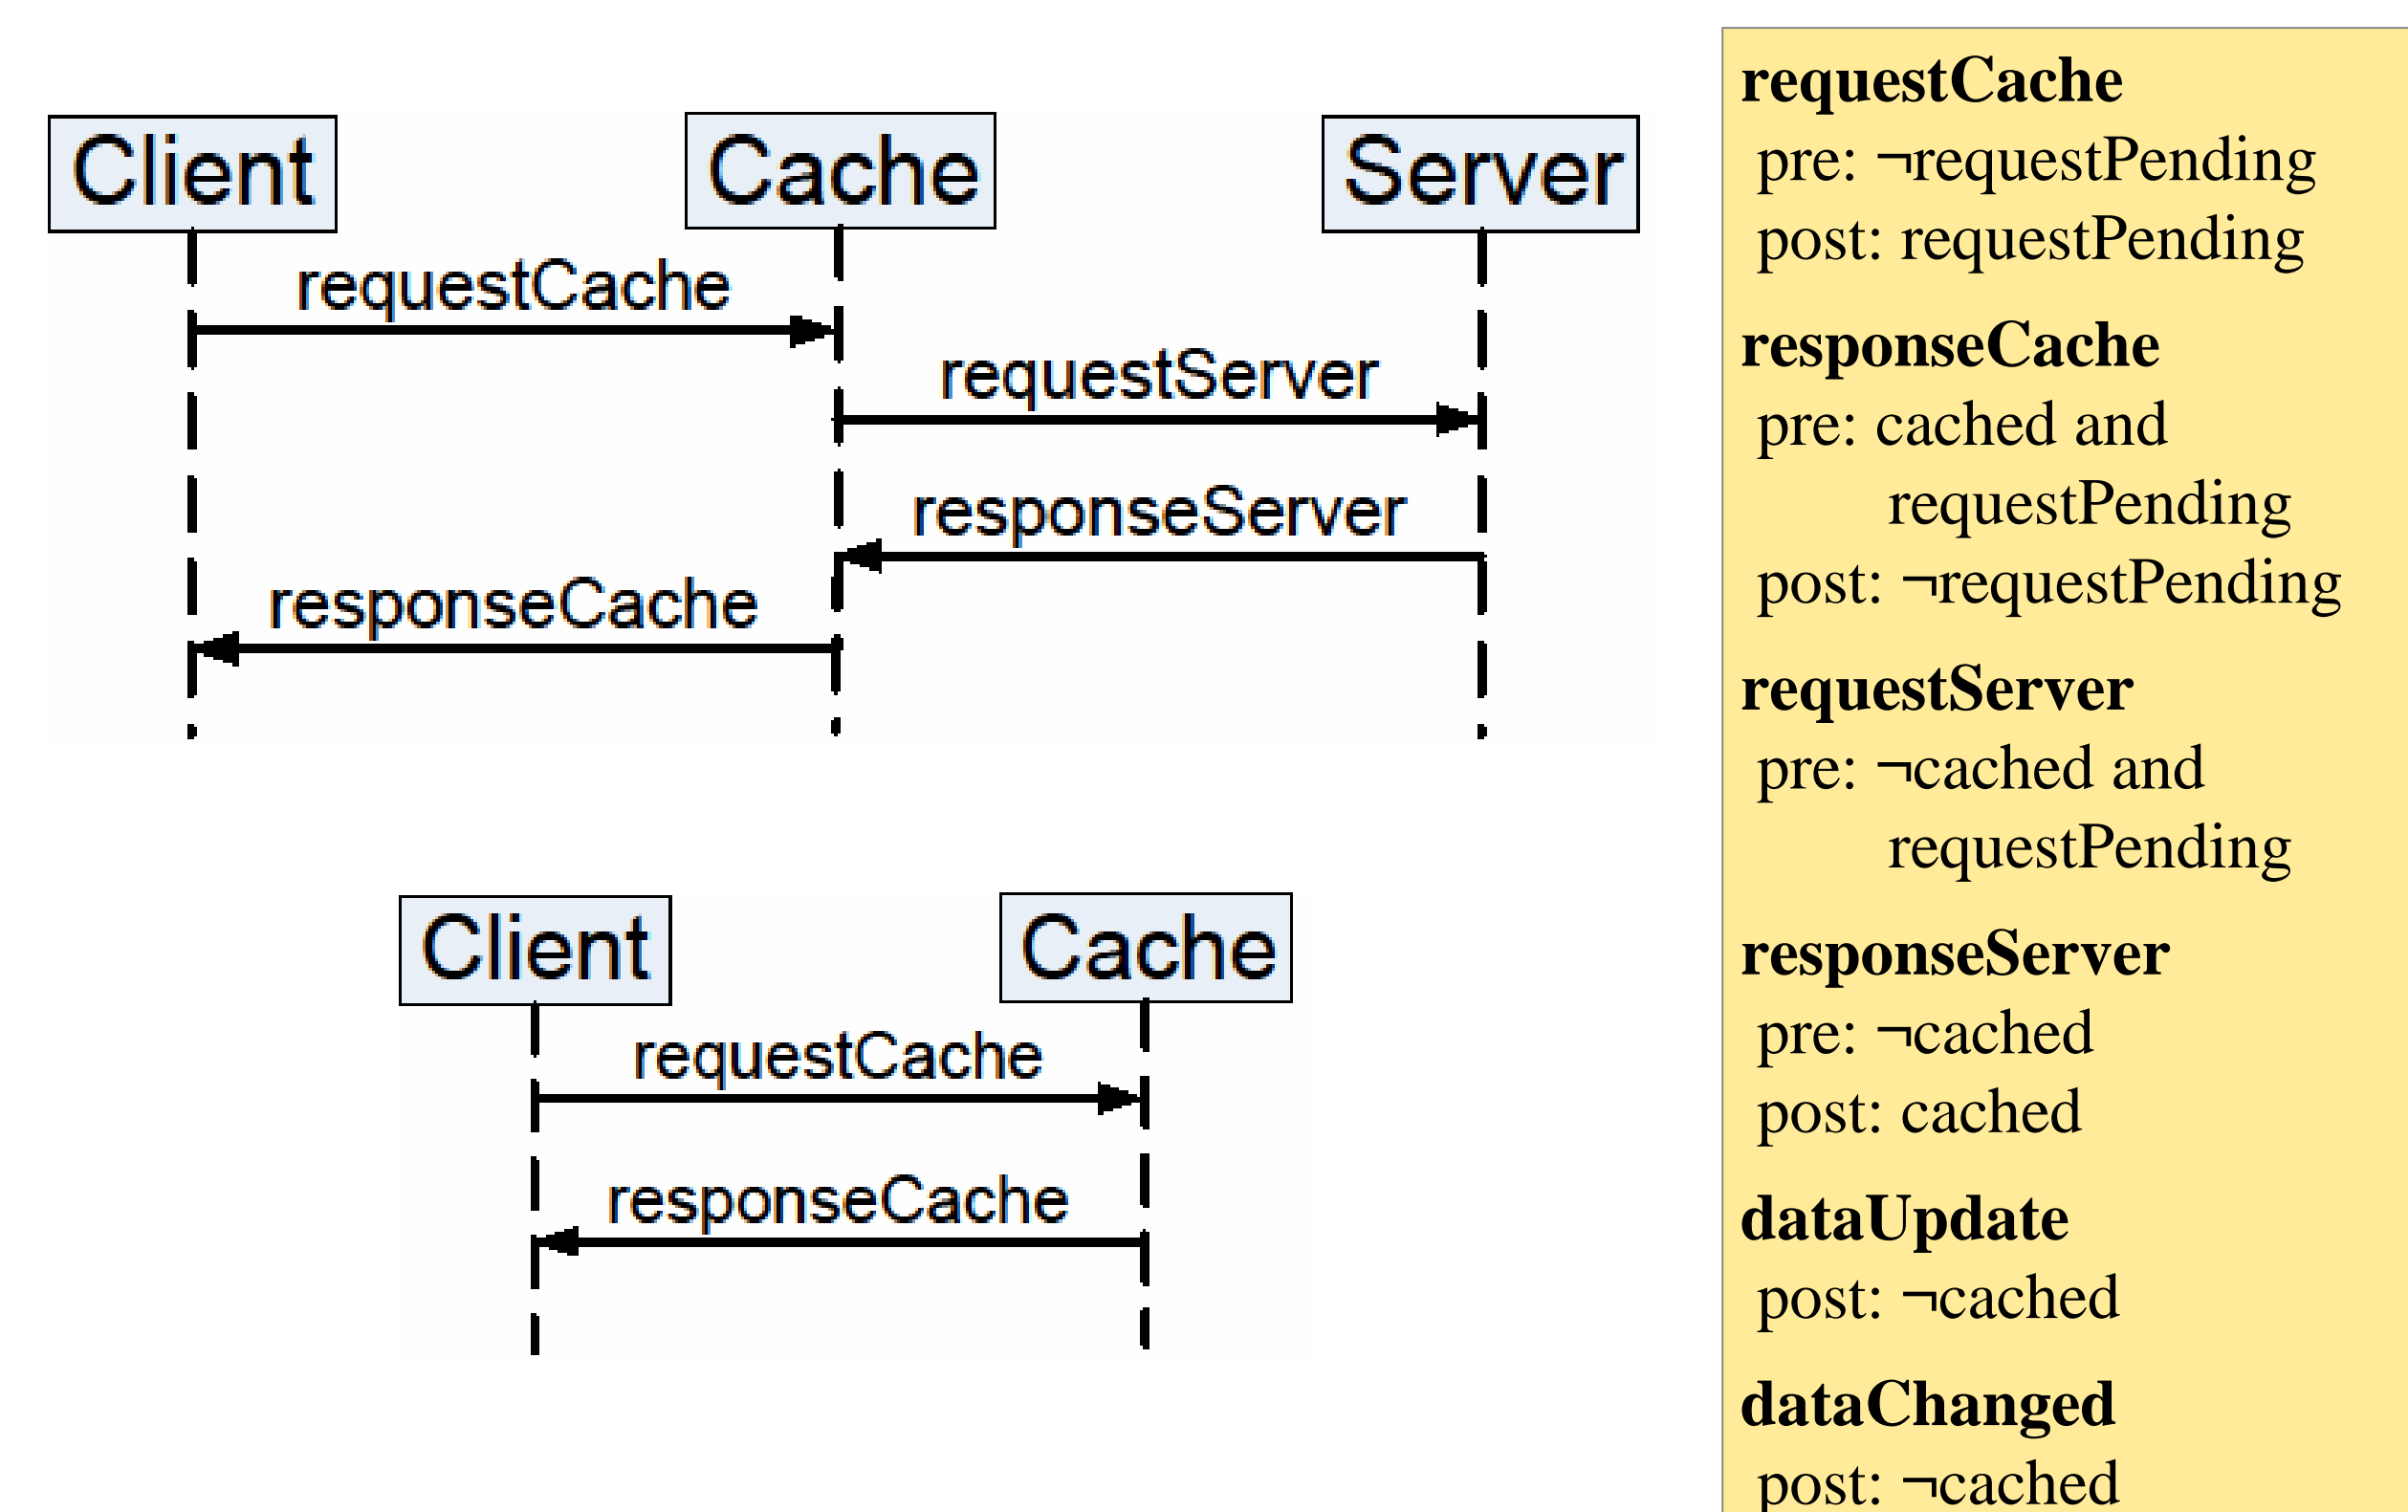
Client

Cache

Server

requestCache

requestServer

responseServer

responseCache

Client

Cache

requestCache

responseCache

**requestCache**
pre: ¬requestPending
post: requestPending

**responseCache**
pre: cached and requestPending
post: ¬requestPending

**requestServer**
pre: ¬cached and requestPending

**responseServer**
pre: ¬cached
post: cached

**dataUpdate**
post: ¬cached

**dataChanged**
post: ¬cached